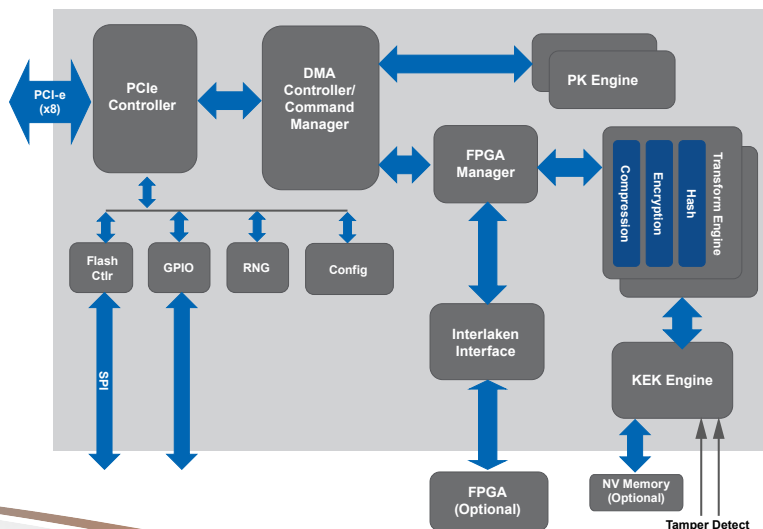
PCI-e (x8)

PCIe Controller

DMA Controller/ Command Manager

PK Engine

FPGA Manager

Compression

Encryption

Hash

Transform Engine

Flash Ctlr

GPIO

RNG

Config

SPI

Interlaken Interface

KEK Engine

FPGA (Optional)

NV Memory (Optional)

Tamper Detect